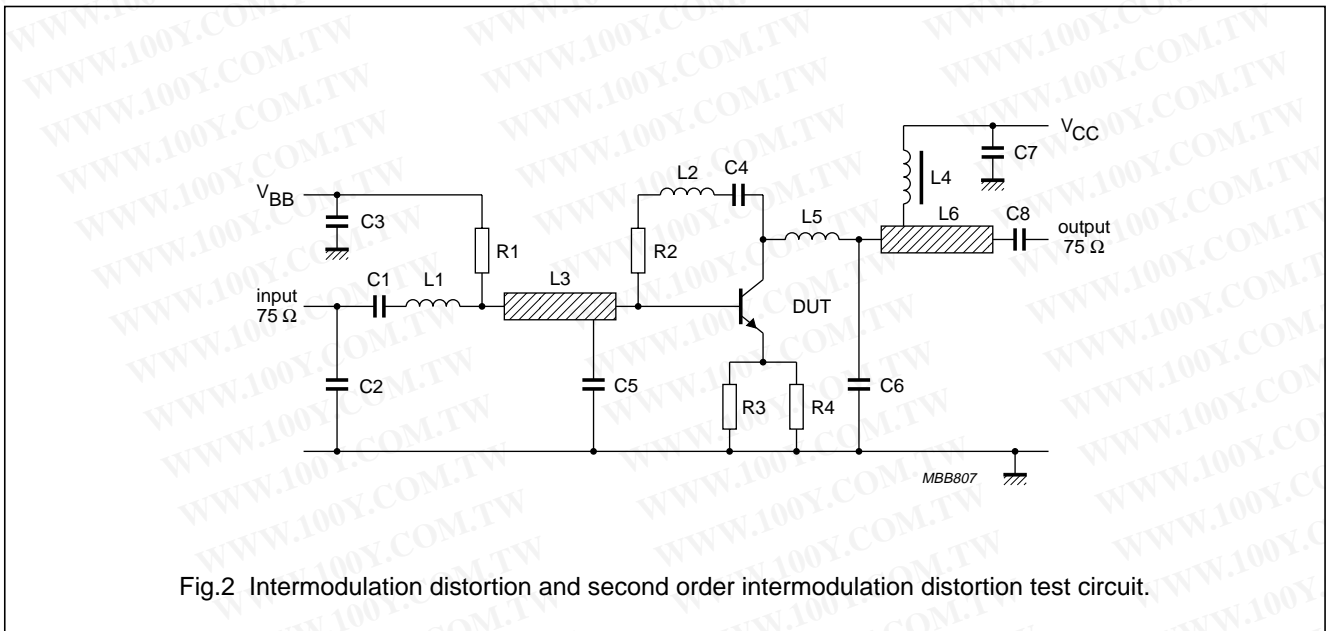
$V_{CC}$

C7

L4

L2

C4

$V_{BB}$

C3

L5

L6

C8

output
75 Ω

R1

R2

C1

L1

L3

input
75 Ω

DUT

C2

C5

R3

R4

C6

MBB807

Fig.2 Intermodulation distortion and second order intermodulation distortion test circuit.

WWW.100Y.COM.TW